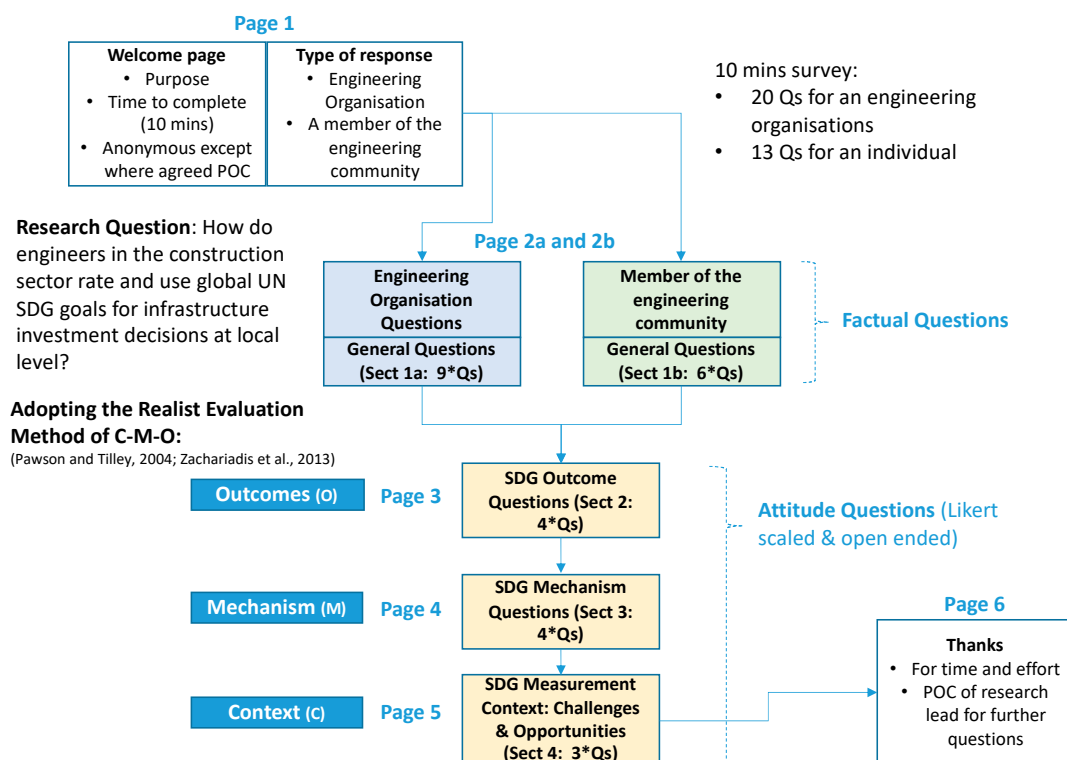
Page 1

Welcome page
• Purpose
• Time to complete (10 mins)
• Anonymous except where agreed POC

Type of response
• Engineering Organisation
• A member of the engineering community

10 mins survey:
• 20 Qs for an engineering organisations
• 13 Qs for an individual

Research Question: How do engineers in the construction sector rate and use global UN SDG goals for infrastructure investment decisions at local level?

Page 2a and 2b

Engineering Organisation Questions
General Questions (Sect 1a: 9*Qs)

Member of the engineering community
General Questions (Sect 1b: 6*Qs)

Factual Questions

Adopting the Realist Evaluation Method of C-M-O:
(Pawson and Tilley, 2004; Zachariadis et al., 2013)

Outcomes (O)
Page 3
SDG Outcome Questions (Sect 2: 4*Qs)

Attitude Questions (Likert scaled & open ended)

Mechanism (M)
Page 4
SDG Mechanism Questions (Sect 3: 4*Qs)

Page 6
Thanks
• For time and effort
• POC of research lead for further questions

Context (C)
Page 5
SDG Measurement Context: Challenges & Opportunities (Sect 4: 3*Qs)